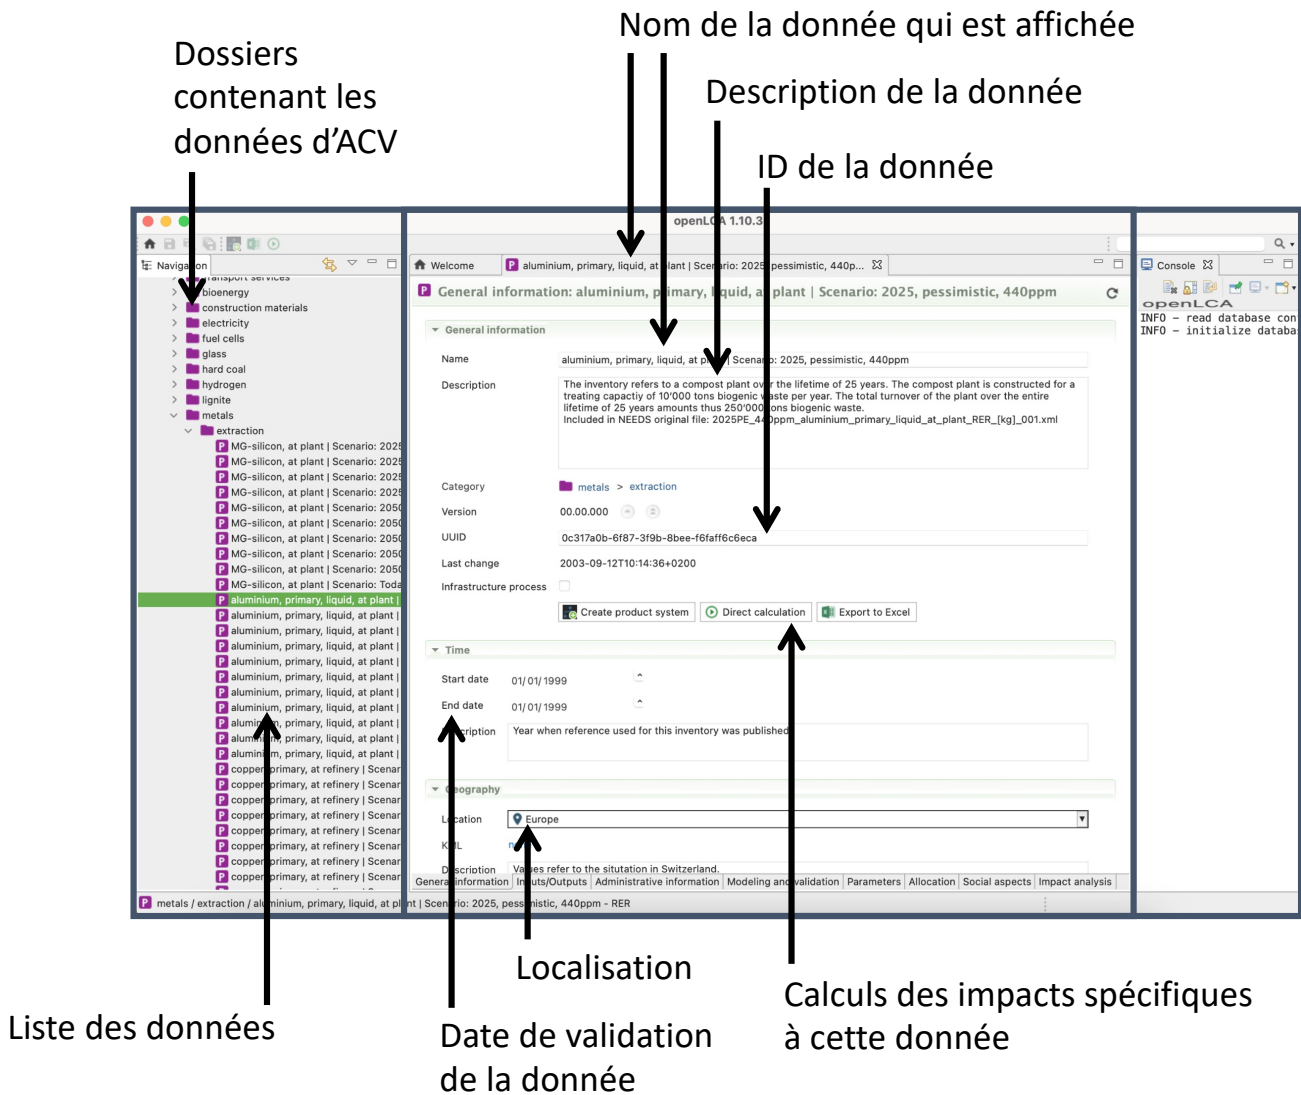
Dossiers contenant les données d'ACV

Nom de la donnée qui est affichée

Description de la donnée

ID de la donnée

openLCA 1.10.3

Navigation

transport services
bioenergy
construction materials
electricity
fuel cells
glass
hard coal
hydrogen
lignite
metals
extraction
MG-silicon, at plant | Scenario: 2025
MG-silicon, at plant | Scenario: 2025
MG-silicon, at plant | Scenario: 2025
MG-silicon, at plant | Scenario: 2025
MG-silicon, at plant | Scenario: 2050
MG-silicon, at plant | Scenario: 2050
MG-silicon, at plant | Scenario: 2050
MG-silicon, at plant | Scenario: 2050
MG-silicon, at plant | Scenario: 2050
MG-silicon, at plant | Scenario: Toda
aluminium, primary, liquid, at plant |
aluminium, primary, liquid, at plant |
aluminium, primary, liquid, at plant |
aluminium, primary, liquid, at plant |
aluminium, primary, liquid, at plant |
aluminium, primary, liquid, at plant |
aluminium, primary, liquid, at plant |
aluminium, primary, liquid, at plant |
aluminium, primary, liquid, at plant |
aluminium, primary, liquid, at plant |
aluminium, primary, liquid, at plant |
copper, primary, at refinery | Scenar
copper, primary, at refinery | Scenar
copper, primary, at refinery | Scenar
copper, primary, at refinery | Scenar
copper, primary, at refinery | Scenar
copper, primary, at refinery | Scenar
copper, primary, at refinery | Scenar
copper, primary, at refinery | Scenar

Welcome
aluminium, primary, liquid, at plant | Scenario: 2025, pessimistic, 440p...

General information: aluminium, primary, liquid, at plant | Scenario: 2025, pessimistic, 440ppm

General information
Name: aluminium, primary, liquid, at plant | Scenario: 2025, pessimistic, 440ppm
Description: The inventory refers to a compost plant over the lifetime of 25 years. The compost plant is constructed for a treating capactiy of 10'000 tons biogenic waste per year. The total turnover of the plant over the entire lifetime of 25 years amounts thus 250'000 tons biogenic waste.
Included in NEEDS original file: 2025PE_440ppm_aluminium_primary_liquid_at_plant_RER_[kg]_001.xml
Category: metals > extraction
Version: 00.00.000
UUID: 0c317a0b-6f87-3f9b-8bee-f6faff6c6eca
Last change: 2003-09-12T10:14:36+0200
Infrastructure process
Create product system
Direct calculation
Export to Excel

Time
Start date: 01/01/1999
End date: 01/01/1999
Description: Year when reference used for this inventory was published

Geography
Location: Europe
KML
Description: Values refer to the situtation in Switzerland.

General information | Inputs/Outputs | Administrative information | Modeling and validation | Parameters | Allocation | Social aspects | Impact analysis

metals / extraction / aluminium, primary, liquid, at plant | Scenario: 2025, pessimistic, 440ppm - RER

Console
openLCA
INFO - read database con
INFO - initialize databa

Localisation

Liste des données

Date de validation de la donnée

Calculs des impacts spécifiques à cette donnée